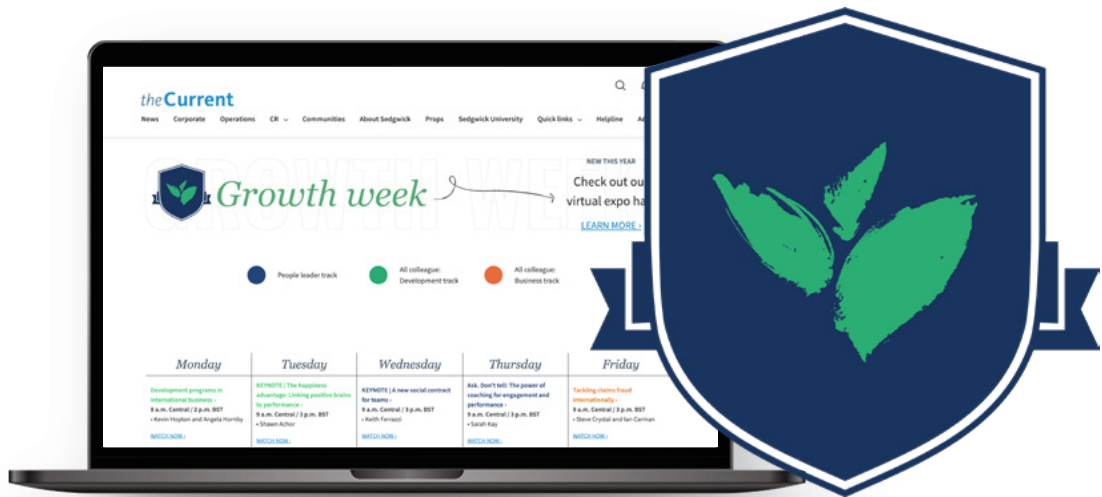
theCurrent

News Corporate Operations CR Communities About Sedgwick Props Sedgwick University Quick links Helpline A

Growth week

NEW THIS YEAR

Check out ou virtual expo ha

LEARN MORE ›

People leader track

All colleague: Development track

All colleague: Business track

| Monday | Tuesday | Wednesday | Thursday | Friday |
|---|---|---|---|---|
| Development programs in international business › 8 a.m. Central / 2 p.m. BST • Kevin Hopton and Angela Hornby WATCH NOW › | KEYNOTE \| The happiness advantage: Linking positive brains to performance › 9 a.m. Central / 3 p.m. BST • Shawn Achor WATCH NOW › | KEYNOTE \| A new social contract for teams › 9 a.m. Central / 3 p.m. BST • Keith Ferrazzi WATCH NOW › | Ask. Don't tell: The power of coaching for engagement and performance › 9 a.m. Central / 3 p.m. BST • Sarah Kay WATCH NOW › | Tackling claims fraud internationally › 9 a.m. Central / 3 p.m. BST • Steve Crystal and Ian Carman WATCH NOW › |